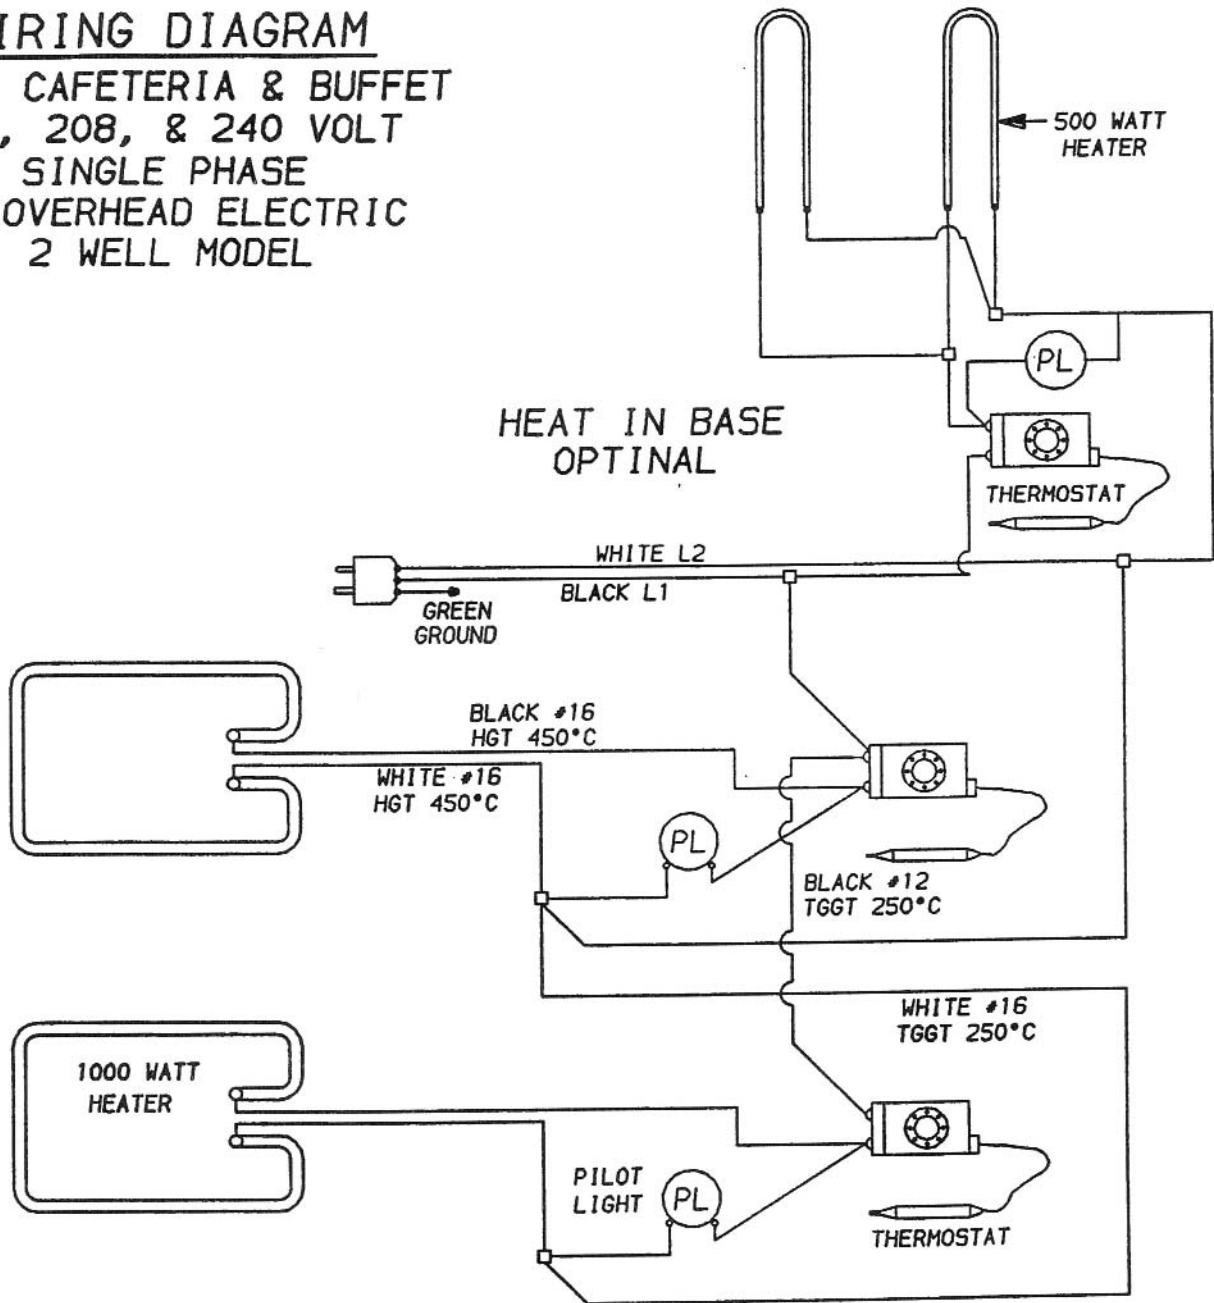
IRING DIAGRAM
CAFETERIA & BUFFET
, 208, & 240 VOLT
SINGLE PHASE
OVERHEAD ELECTRIC
2 WELL MODEL

500 WATT HEATER

PL

HEAT IN BASE OPTINAL

THERMOSTAT

WHITE L2

BLACK L1

GREEN GROUND

BLACK #16 HGT 450°C

WHITE #16 HGT 450°C

PL

BLACK #12 TGGT 250°C

WHITE #16 TGGT 250°C

1000 WATT HEATER

PILOT LIGHT

PL

THERMOSTAT